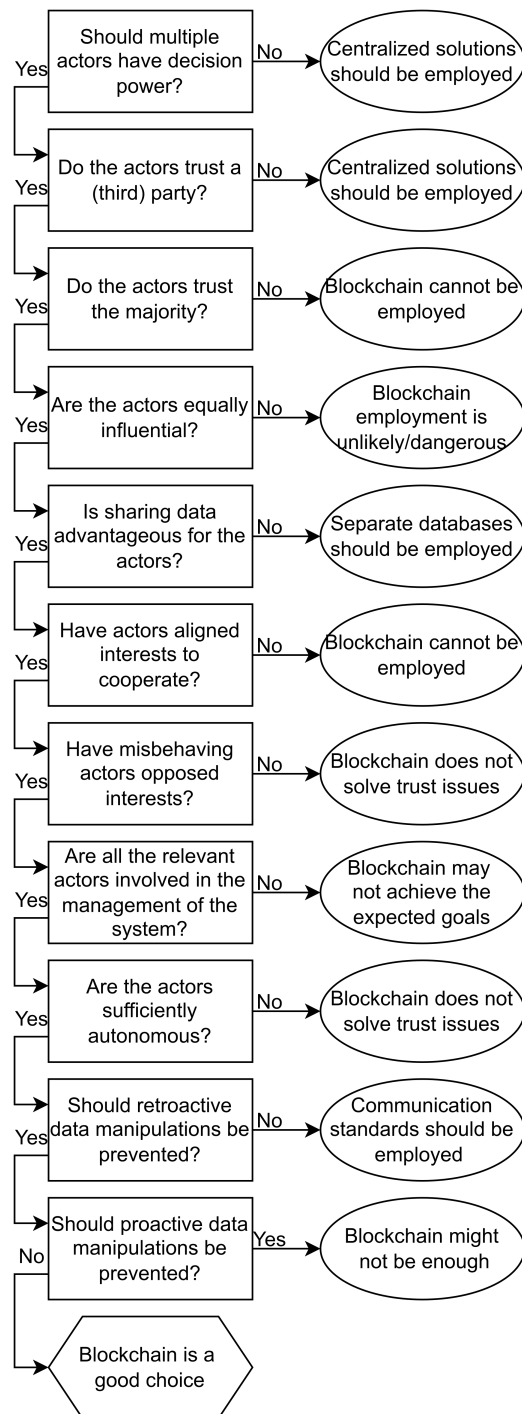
Should multiple actors have decision power?
No
Centralized solutions should be employed
Yes

Do the actors trust a (third) party?
No
Centralized solutions should be employed
Yes

Do the actors trust the majority?
No
Blockchain cannot be employed
Yes

Are the actors equally influential?
No
Blockchain employment is unlikely/dangerous
Yes

Is sharing data advantageous for the actors?
No
Separate databases should be employed
Yes

Have actors aligned interests to cooperate?
No
Blockchain cannot be employed
Yes

Have misbehaving actors opposed interests?
No
Blockchain does not solve trust issues
Yes

Are all the relevant actors involved in the management of the system?
No
Blockchain may not achieve the expected goals
Yes

Are the actors sufficiently autonomous?
No
Blockchain does not solve trust issues
Yes

Should retroactive data manipulations be prevented?
No
Communication standards should be employed
Yes

Should proactive data manipulations be prevented?
Yes
Blockchain might not be enough
No

Blockchain is a good choice